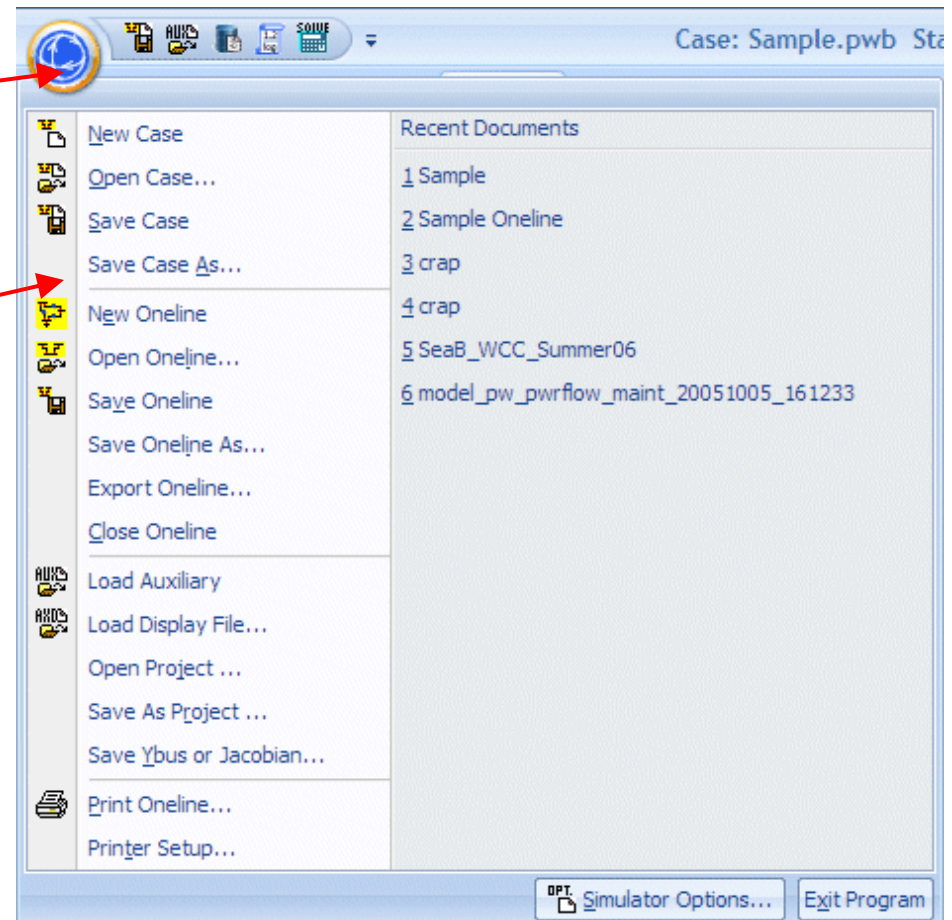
Case: Sample.pwb Sta

New Case
Open Case...
Save Case
Save Case As...
New Oneline
Open Oneline...
Save Oneline
Save Oneline As...
Export Oneline...
Close Oneline
Load Auxiliary
Load Display File...
Open Project ...
Save As Project ...
Save Ybus or Jacobian...
Print Oneline...
Printer Setup...

Recent Documents
1 Sample
2 Sample Oneline
3 crap
4 crap
5 SeaB_WCC_Summer06
6 model_pw_pwrflow_maint_20051005_161233

Simulator Options...
Exit Program